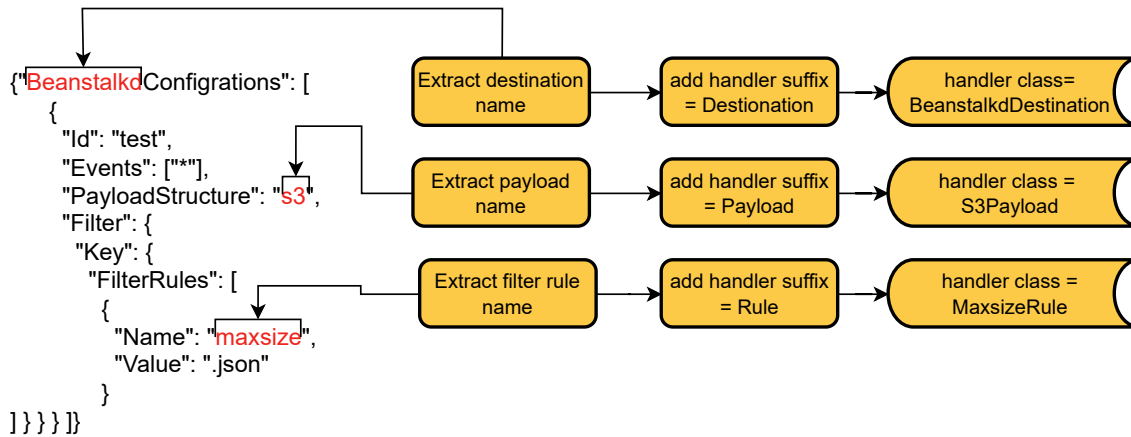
{"BeanstalkdConfigrations": [
{
"Id": "test",
"Events": ["*"],
"PayloadStructure": "s3",
"Filter": {
"Key": {
"FilterRules": [
{
"Name": "maxsize",
"Value": ".json"
}
] } } } ]}

Extract destination name

add handler suffix = Destionation

handler class= BeanstalkdDestination

Extract payload name

add handler suffix = Payload

handler class = S3Payload

Extract filter rule name

add handler suffix = Rule

handler class = MaxsizeRule